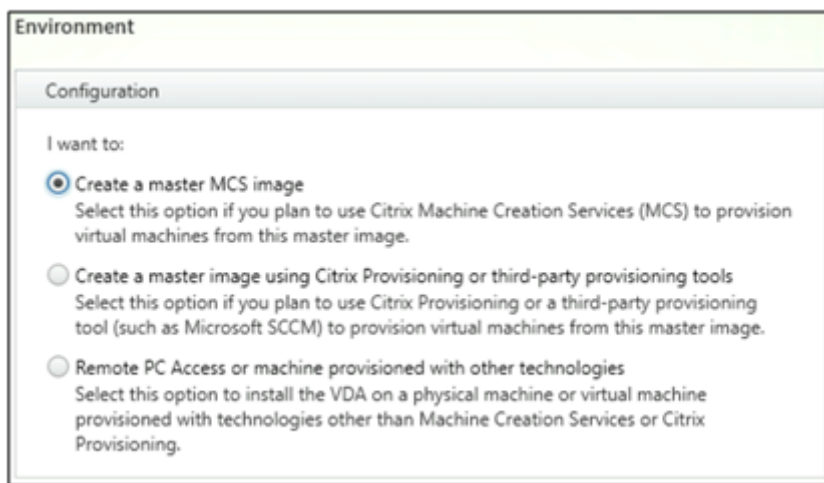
Environment

Configuration

I want to:

Create a master MCS image
Select this option if you plan to use Citrix Machine Creation Services (MCS) to provision virtual machines from this master image.

Create a master image using Citrix Provisioning or third-party provisioning tools
Select this option if you plan to use Citrix Provisioning or a third-party provisioning tool (such as Microsoft SCCM) to provision virtual machines from this master image.

Remote PC Access or machine provisioned with other technologies
Select this option to install the VDA on a physical machine or virtual machine provisioned with technologies other than Machine Creation Services or Citrix Provisioning.